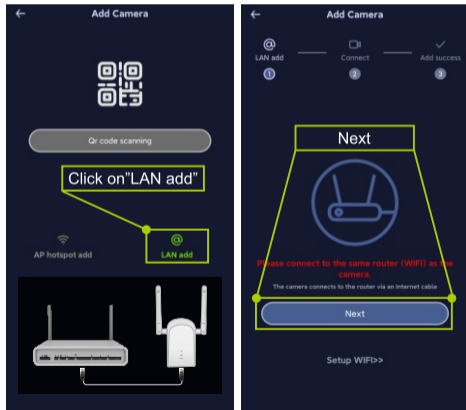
Add Camera

Qr code scanning

Click on"LAN add"

AP hotspot add

LAN add

Add Camera

LAN add

Connect

Add success

1

2

3

Next

Please connect to the same router (WIFI) as the camera.

The camera connects to the router via an Internet cable

Next

Setup WIFI>>